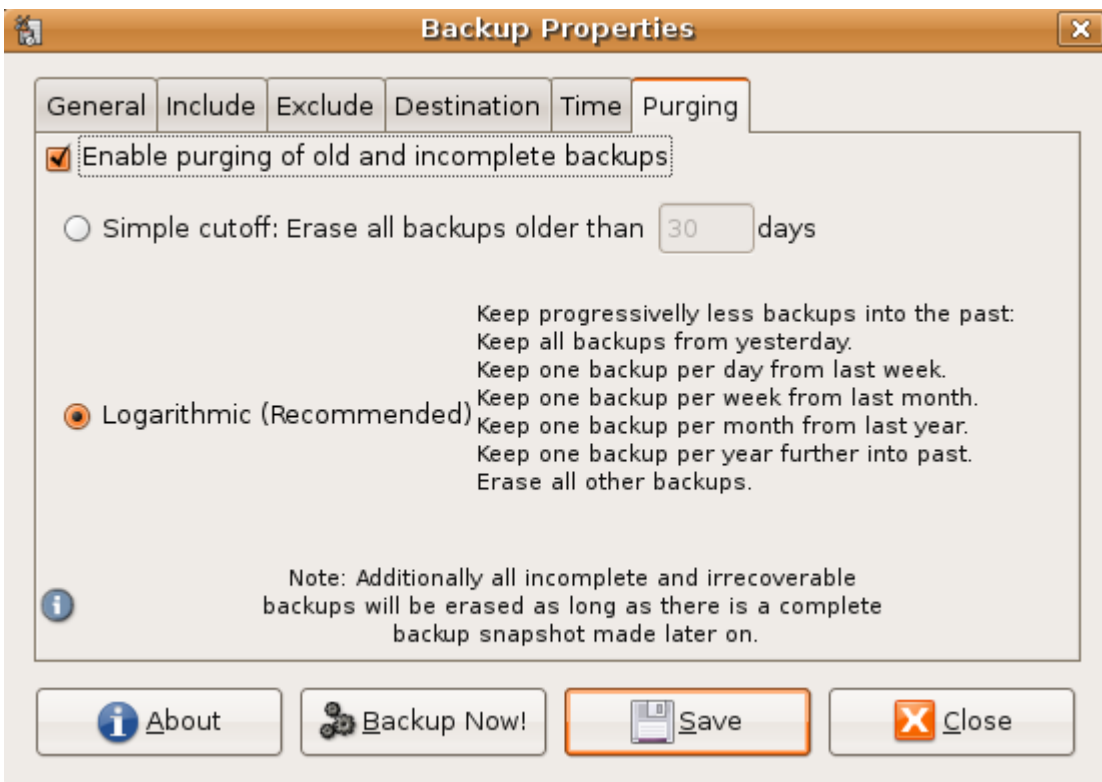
Backup Properties

General | Include | Exclude | Destination | Time | Purging

Enable purging of old and incomplete backups

Simple cutoff: Erase all backups older than 30 days

Logarithmic (Recommended)

Keep progressivelly less backups into the past:
Keep all backups from yesterday.
Keep one backup per day from last week.
Keep one backup per week from last month.
Keep one backup per month from last year.
Keep one backup per year further into past.
Erase all other backups.

Note: Additionally all incomplete and irrecoverable backups will be erased as long as there is a complete backup snapshot made later on.

About
Backup Now!
Save
Close